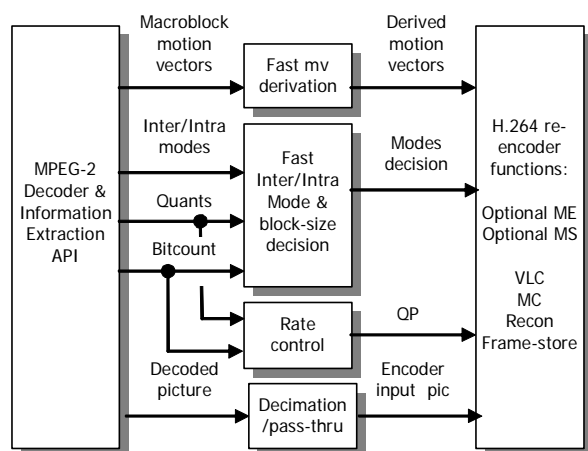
MPEG-2 Decoder & Information Extraction API

Macroblock motion vectors

Fast mv derivation

Derived motion vectors

Inter/Intra modes

Fast Inter/Intra Mode & block-size decision

Modes decision

Quants

Bitcount

Rate control

QP

Decoded picture

Decimation /pass-thru

Encoder input pic

H.264 re-encoder functions:

Optional ME
Optional MS

VLC
MC
Recon
Frame-store